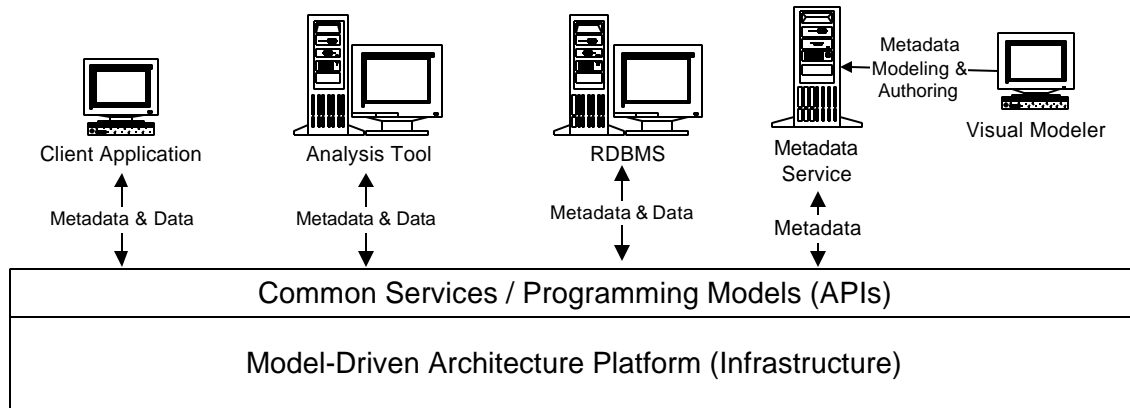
Client Application

Metadata & Data

Analysis Tool

Metadata & Data

RDBMS

Metadata & Data

Metadata Service

Metadata

Metadata Modeling & Authoring

Visual Modeler

Common Services / Programming Models (APIs)

Model-Driven Architecture Platform (Infrastructure)